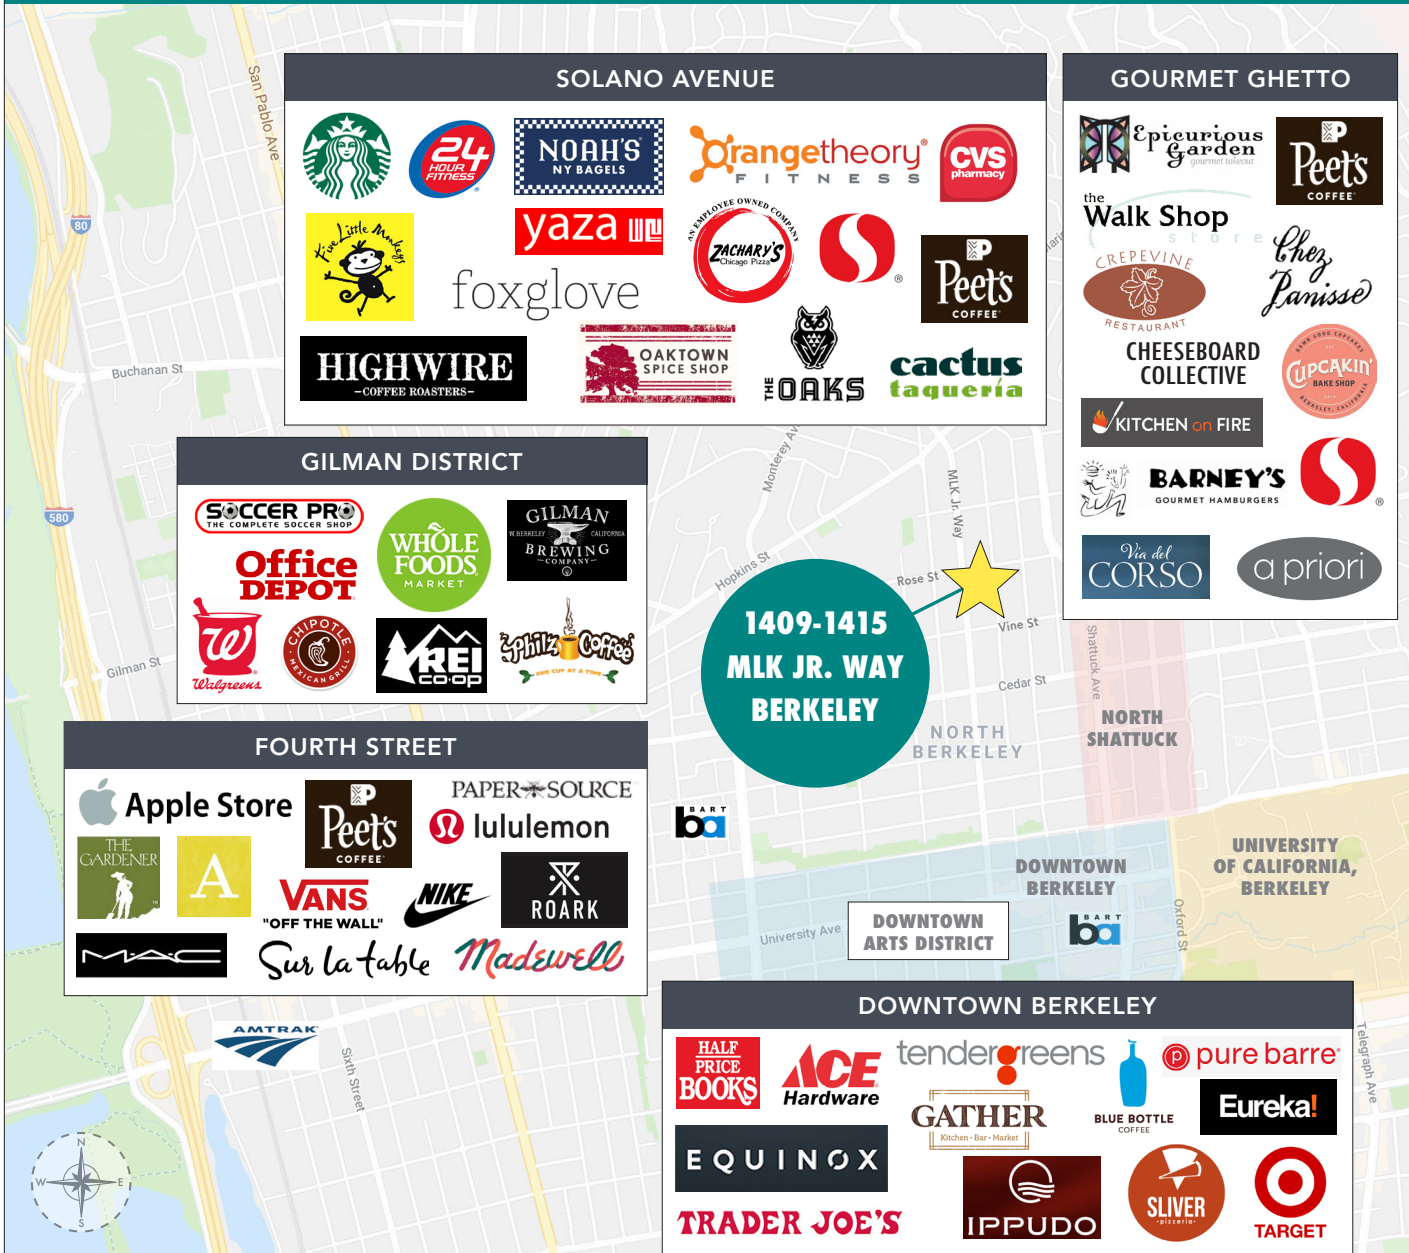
SOLANO AVENUE

24 HOUR FITNESS
NOAH'S NY BAGELS
orangetheory FITNESS
CVS pharmacy
Five Little Monkeys
yaza
AN EMPLOYEE OWNED COMPANY ZACHARY'S Chicago Pizza
foxglove
Peet's COFFEE
HIGHWIRE COFFEE ROASTERS
OAKTOWN SPICE SHOP
THE OAKS
cactus taqueria

GOURMET GHETTO

Epicurious Garden gourmet takeout
Peet's COFFEE
the Walk Shop store
CREPEVINE RESTAURANT
Chez Panisse
CHEESEBOARD COLLECTIVE
CUPCAKIN' BAKE SHOP
KITCHEN on FIRE
BARNEY'S GOURMET HAMBURGERS
Via del CORSO
a priori

GILMAN DISTRICT

SOCCER PRO THE COMPLETE SOCCER SHOP
Office DEPOT
WHOLE FOODS MARKET
GILMAN W. BERKELEY CALIFORNIA BREWING COMPANY
Walgreens
CHIPOTLE MEXICAN GRILL
REI co-op
Philz Coffee ONE CUP AT A TIME

FOURTH STREET

Apple Store
Peet's COFFEE
PAPER SOURCE
lululemon
THE GARDENER
A
VANS "OFF THE WALL"
NIKE
ROARK
MAC
Sur la table
Madewell

1409-1415 MLK JR. WAY BERKELEY

San Pablo Ave
80
Buchanan St
580
Gilman St
Hopkins St
Monterey Av
MLK Jr. Way
Rose St
Vine St
Cedar St
Shattuck Ave
NORTH BERKELEY
NORTH SHATTUCK
BART
DOWNTOWN BERKELEY
UNIVERSITY OF CALIFORNIA, BERKELEY
Oxford St
University Ave
DOWNTOWN ARTS DISTRICT
AMTRAK
Sixth Street
Telegraph Ave

DOWNTOWN BERKELEY

HALF PRICE BOOKS
ACE Hardware
tendergreens
BLUE BOTTLE COFFEE
pure barre
GATHER Kitchen · Bar · Market
Eureka!
EQUINOX
TRADER JOE'S
IPPUDO
SLIVER pizzeria
TARGET